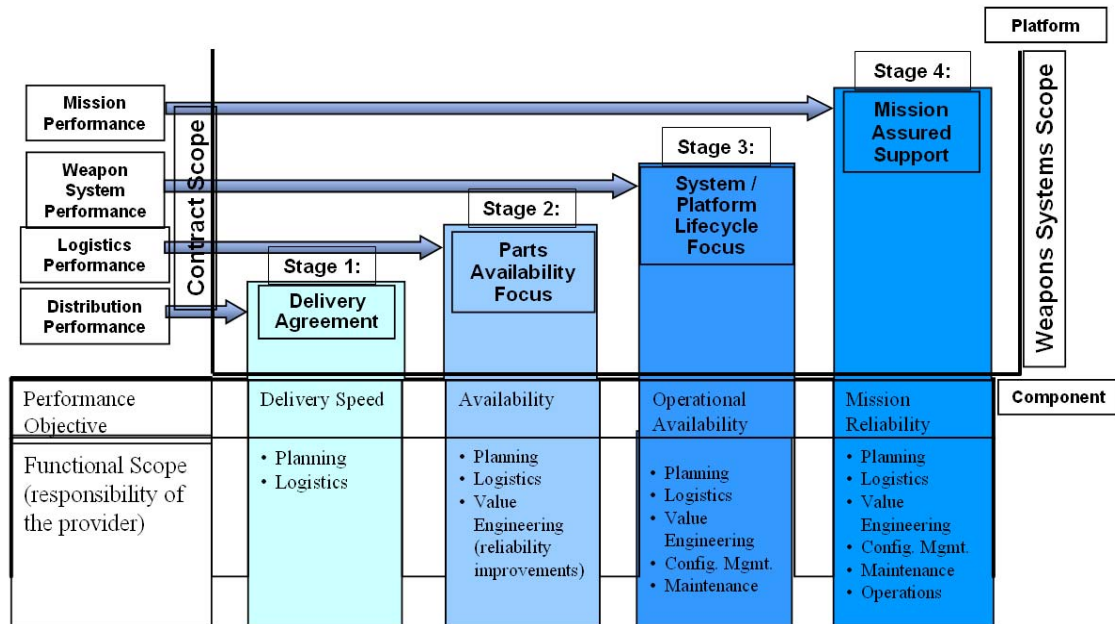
Platform

Mission Performance

Weapon System Performance

Logistics Performance

Distribution Performance

Contract Scope

Stage 1:
Delivery Agreement

Stage 2:
Parts Availability Focus

Stage 3:
System / Platform Lifecycle Focus

Stage 4:
Mission Assured Support

Weapons Systems Scope

Component

| Performance Objective | Delivery Speed | Availability | Operational Availability | Mission Reliability |
|---|---|---|---|---|
| Functional Scope (responsibility of the provider) | • Planning<br>• Logistics | • Planning<br>• Logistics<br>• Value Engineering (reliability improvements) | • Planning<br>• Logistics<br>• Value Engineering<br>• Config. Mgmt.<br>• Maintenance | • Planning<br>• Logistics<br>• Value Engineering<br>• Config. Mgmt.<br>• Maintenance<br>• Operations |